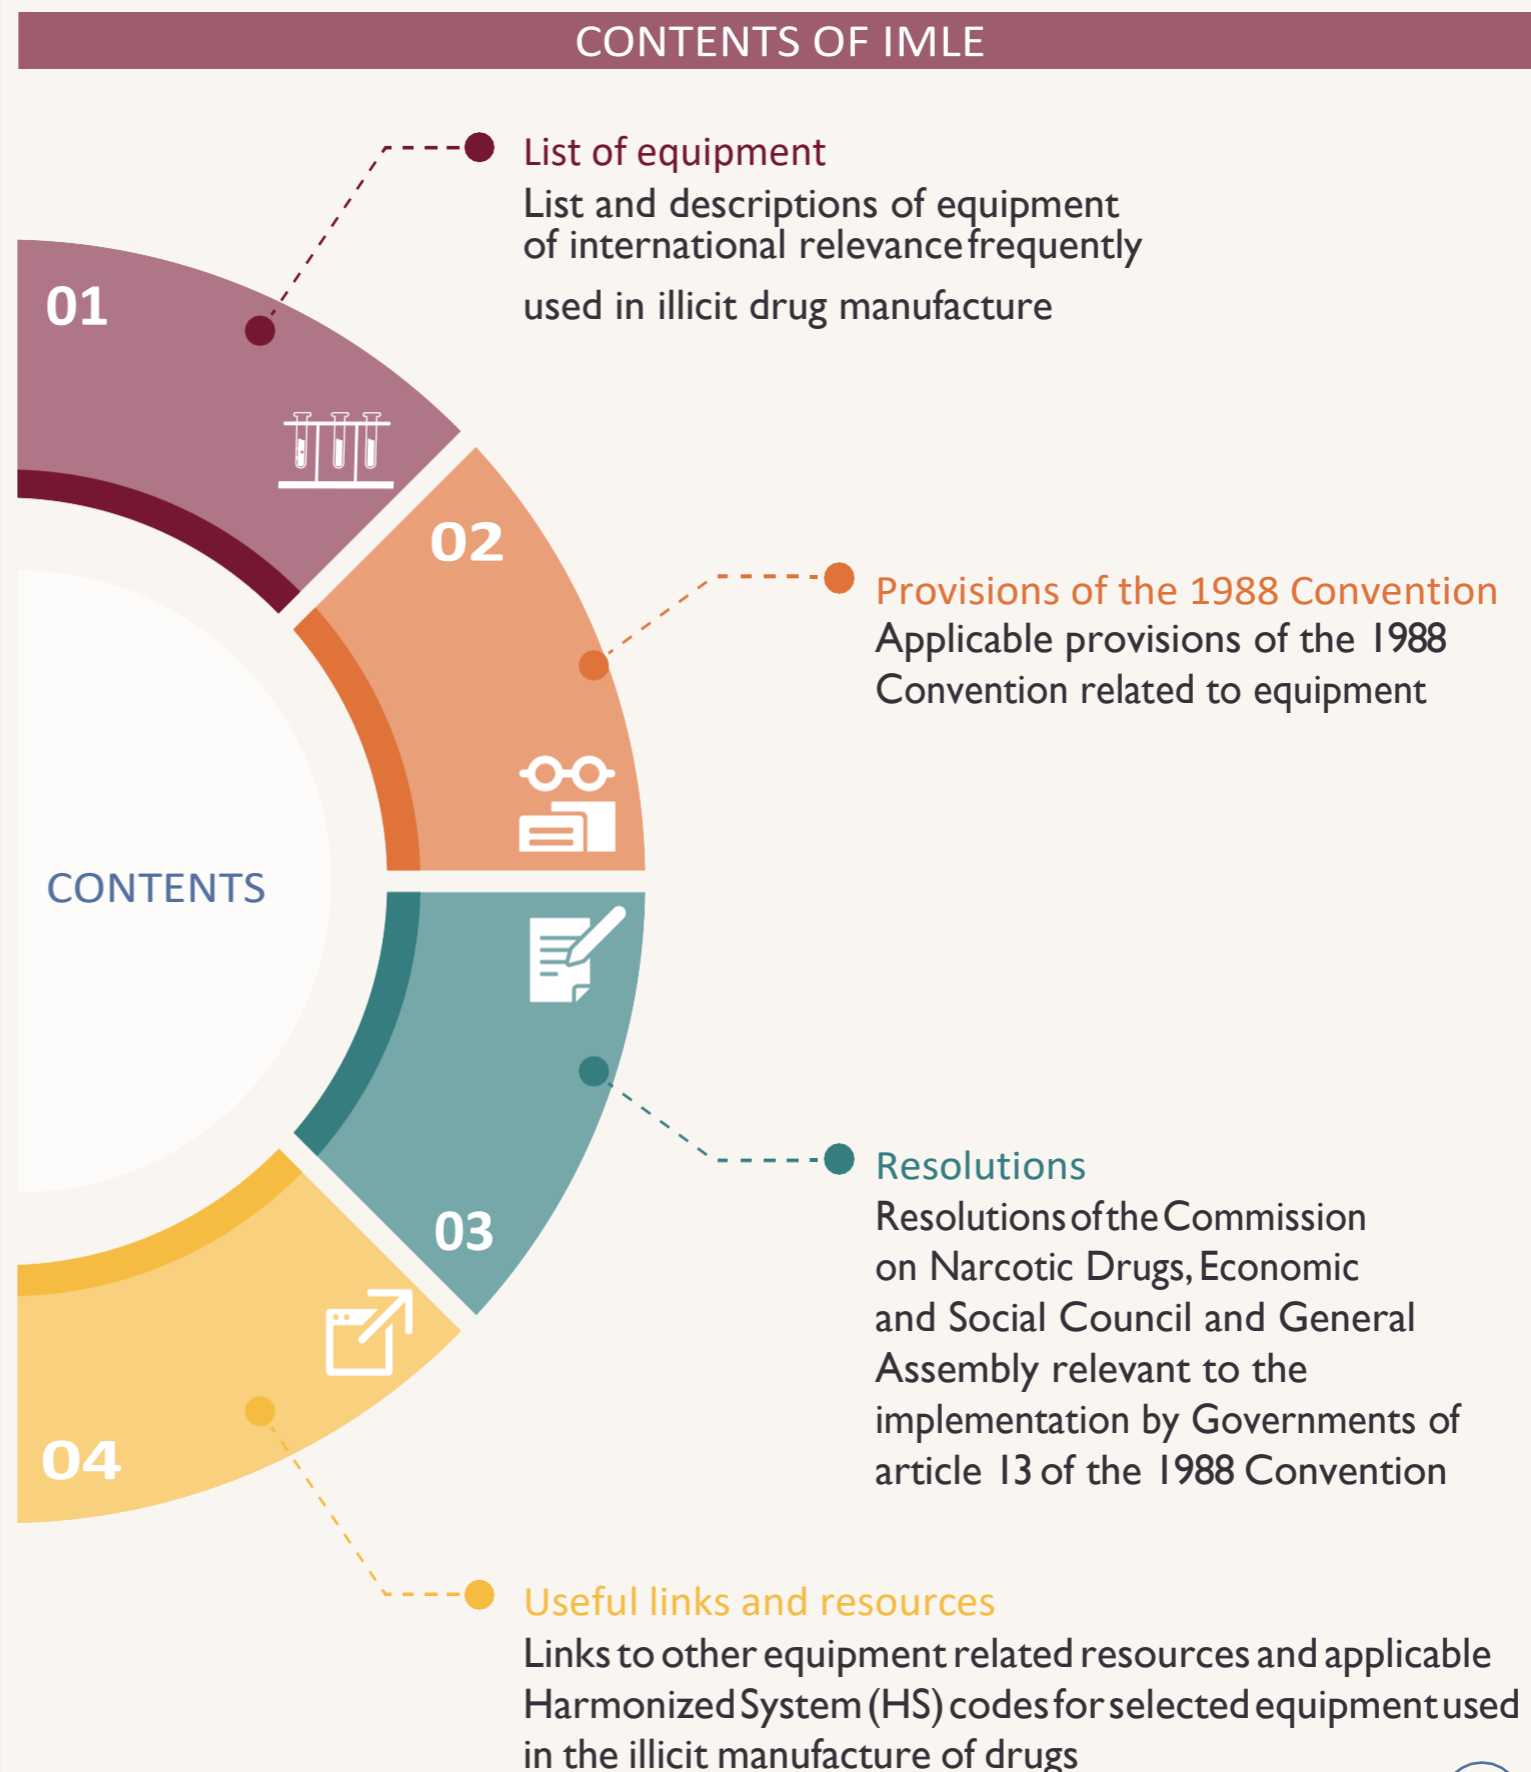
CONTENTS OF IMLE

01

List of equipment
List and descriptions of equipment of international relevance frequently used in illicit drug manufacture

02

Provisions of the 1988 Convention
Applicable provisions of the 1988 Convention related to equipment

CONTENTS

03

Resolutions
Resolutions of the Commission on Narcotic Drugs, Economic and Social Council and General Assembly relevant to the implementation by Governments of article 13 of the 1988 Convention

04

Useful links and resources
Links to other equipment related resources and applicable Harmonized System (HS) codes for selected equipment used in the illicit manufacture of drugs